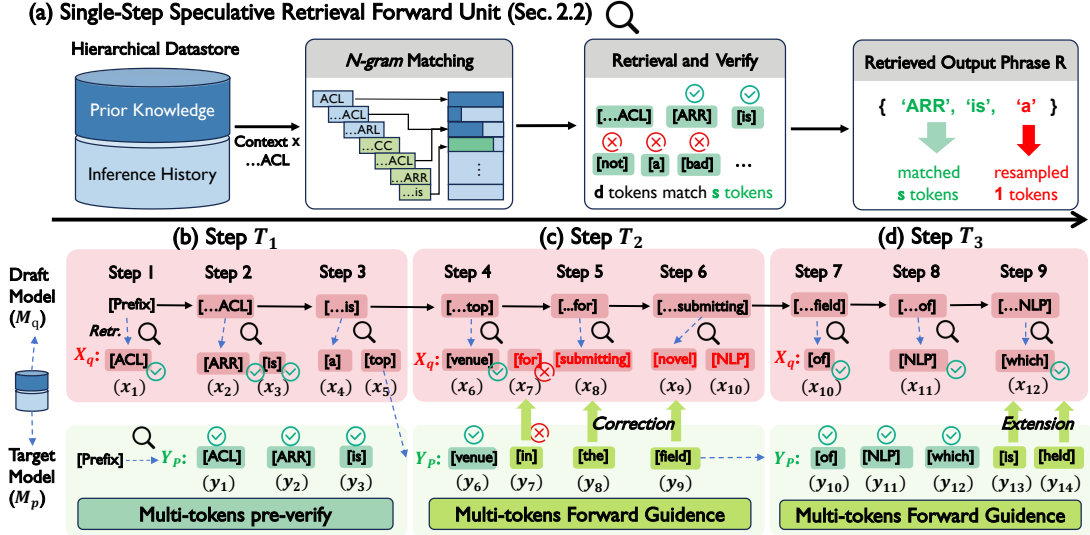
(a) Single-Step Speculative Retrieval Forward Unit (Sec. 2.2)

Hierarchical Datastore

Prior Knowledge

Inference History

Context x ...ACL

N-gram Matching

ACL
...ACL
...ARL
...CC
...ACL
...ARR
...is

⋮

Retrieval and Verify

[...ACL] [ARR] [is]

[not] [a] [bad] ...

d tokens match s tokens

Retrieved Output Phrase R

{ 'ARR', 'is', 'a' }

matched s tokens

resampled 1 tokens

(b) Step $T_1$

(c) Step $T_2$

(d) Step $T_3$

Draft Model ($M_q$)

Target Model ($M_p$)

Step 1 Step 2 Step 3 Step 4 Step 5 Step 6 Step 7 Step 8 Step 9

[Prefix] [...ACL] [...is] [...top] [...for] [...submitting] [...field] [...of] [...NLP]

Retr.

$X_q$: [ACL] ($x_1$) [ARR] ($x_2$) [is] ($x_3$) [a] ($x_4$) [top] ($x_5$)

$X_q$: [venue] ($x_6$) [for] ($x_7$) [submitting] ($x_8$) [novel] ($x_9$) [NLP] ($x_{10}$)

$X_q$: [of] ($x_{10}$) [NLP] ($x_{11}$) [which] ($x_{12}$)

[Prefix] $Y_P$: [ACL] ($y_1$) [ARR] ($y_2$) [is] ($y_3$)

$Y_P$: [venue] ($y_6$) [in] ($y_7$) [the] ($y_8$) [field] ($y_9$)

Correction

$Y_P$: [of] ($y_{10}$) [NLP] ($y_{11}$) [which] ($y_{12}$) [is] ($y_{13}$) [held] ($y_{14}$)

Extension

Multi-tokens pre-verify

Multi-tokens Forward Guidence

Multi-tokens Forward Guidence